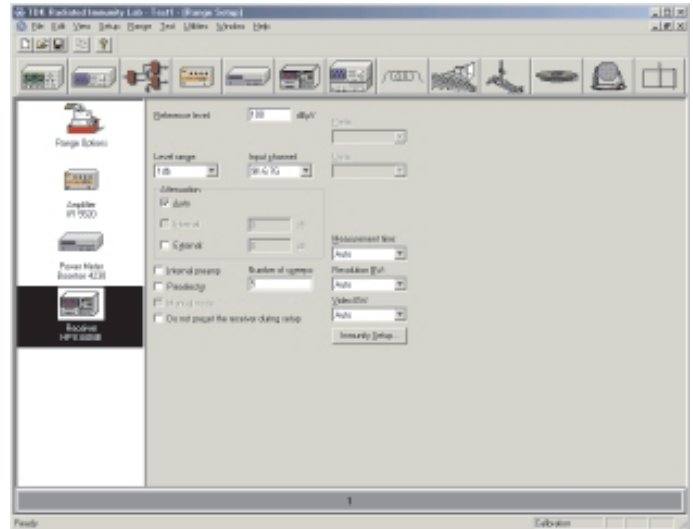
TDK Radiated Immunity Lab - Test1 - [Range Setup]
File Edit View Setup Range Test Utilities Window Help

Range Options

Amplifier
IFI 5520

Power Meter
Boonton 4230

Receiver
HP E4408B

Reference level 1.00 dBµV
Units

Level range 1 db
Input channel 9K-6.7G
Units

Attenuation
Auto
Internal dB
External dB

Measurement time
Auto

Internal preamp
Preselector
Manual mode
Do not preset the receiver during setup

Number of sweeps
1

Resolution BW
Auto

Video BW
Auto

Immunity Setup...

1

Ready
Calibration